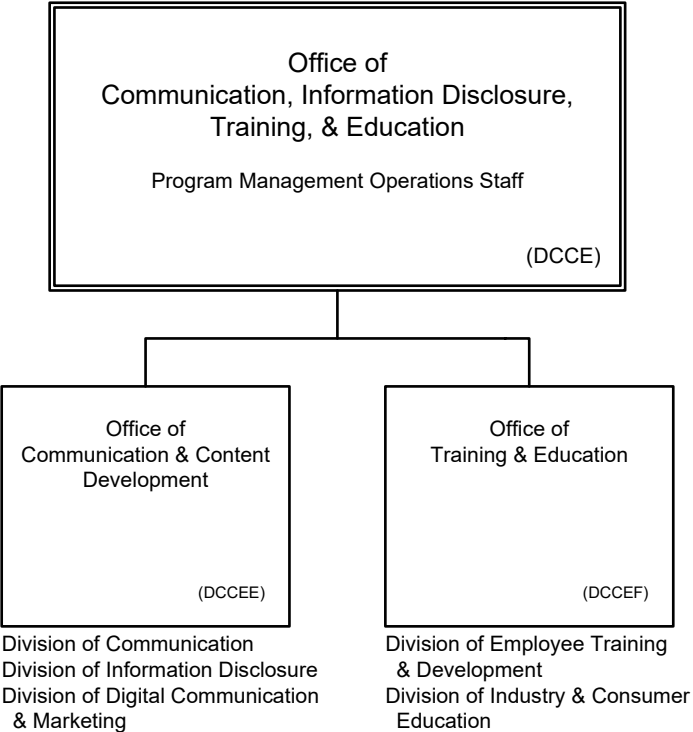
Office of
Communication, Information Disclosure, Training, & Education

Program Management Operations Staff

(DCCE)

Office of
Communication & Content Development

(DCCEE)

Division of Communication
Division of Information Disclosure
Division of Digital Communication & Marketing

Office of
Training & Education

(DCCEF)

Division of Employee Training & Development
Division of Industry & Consumer Education